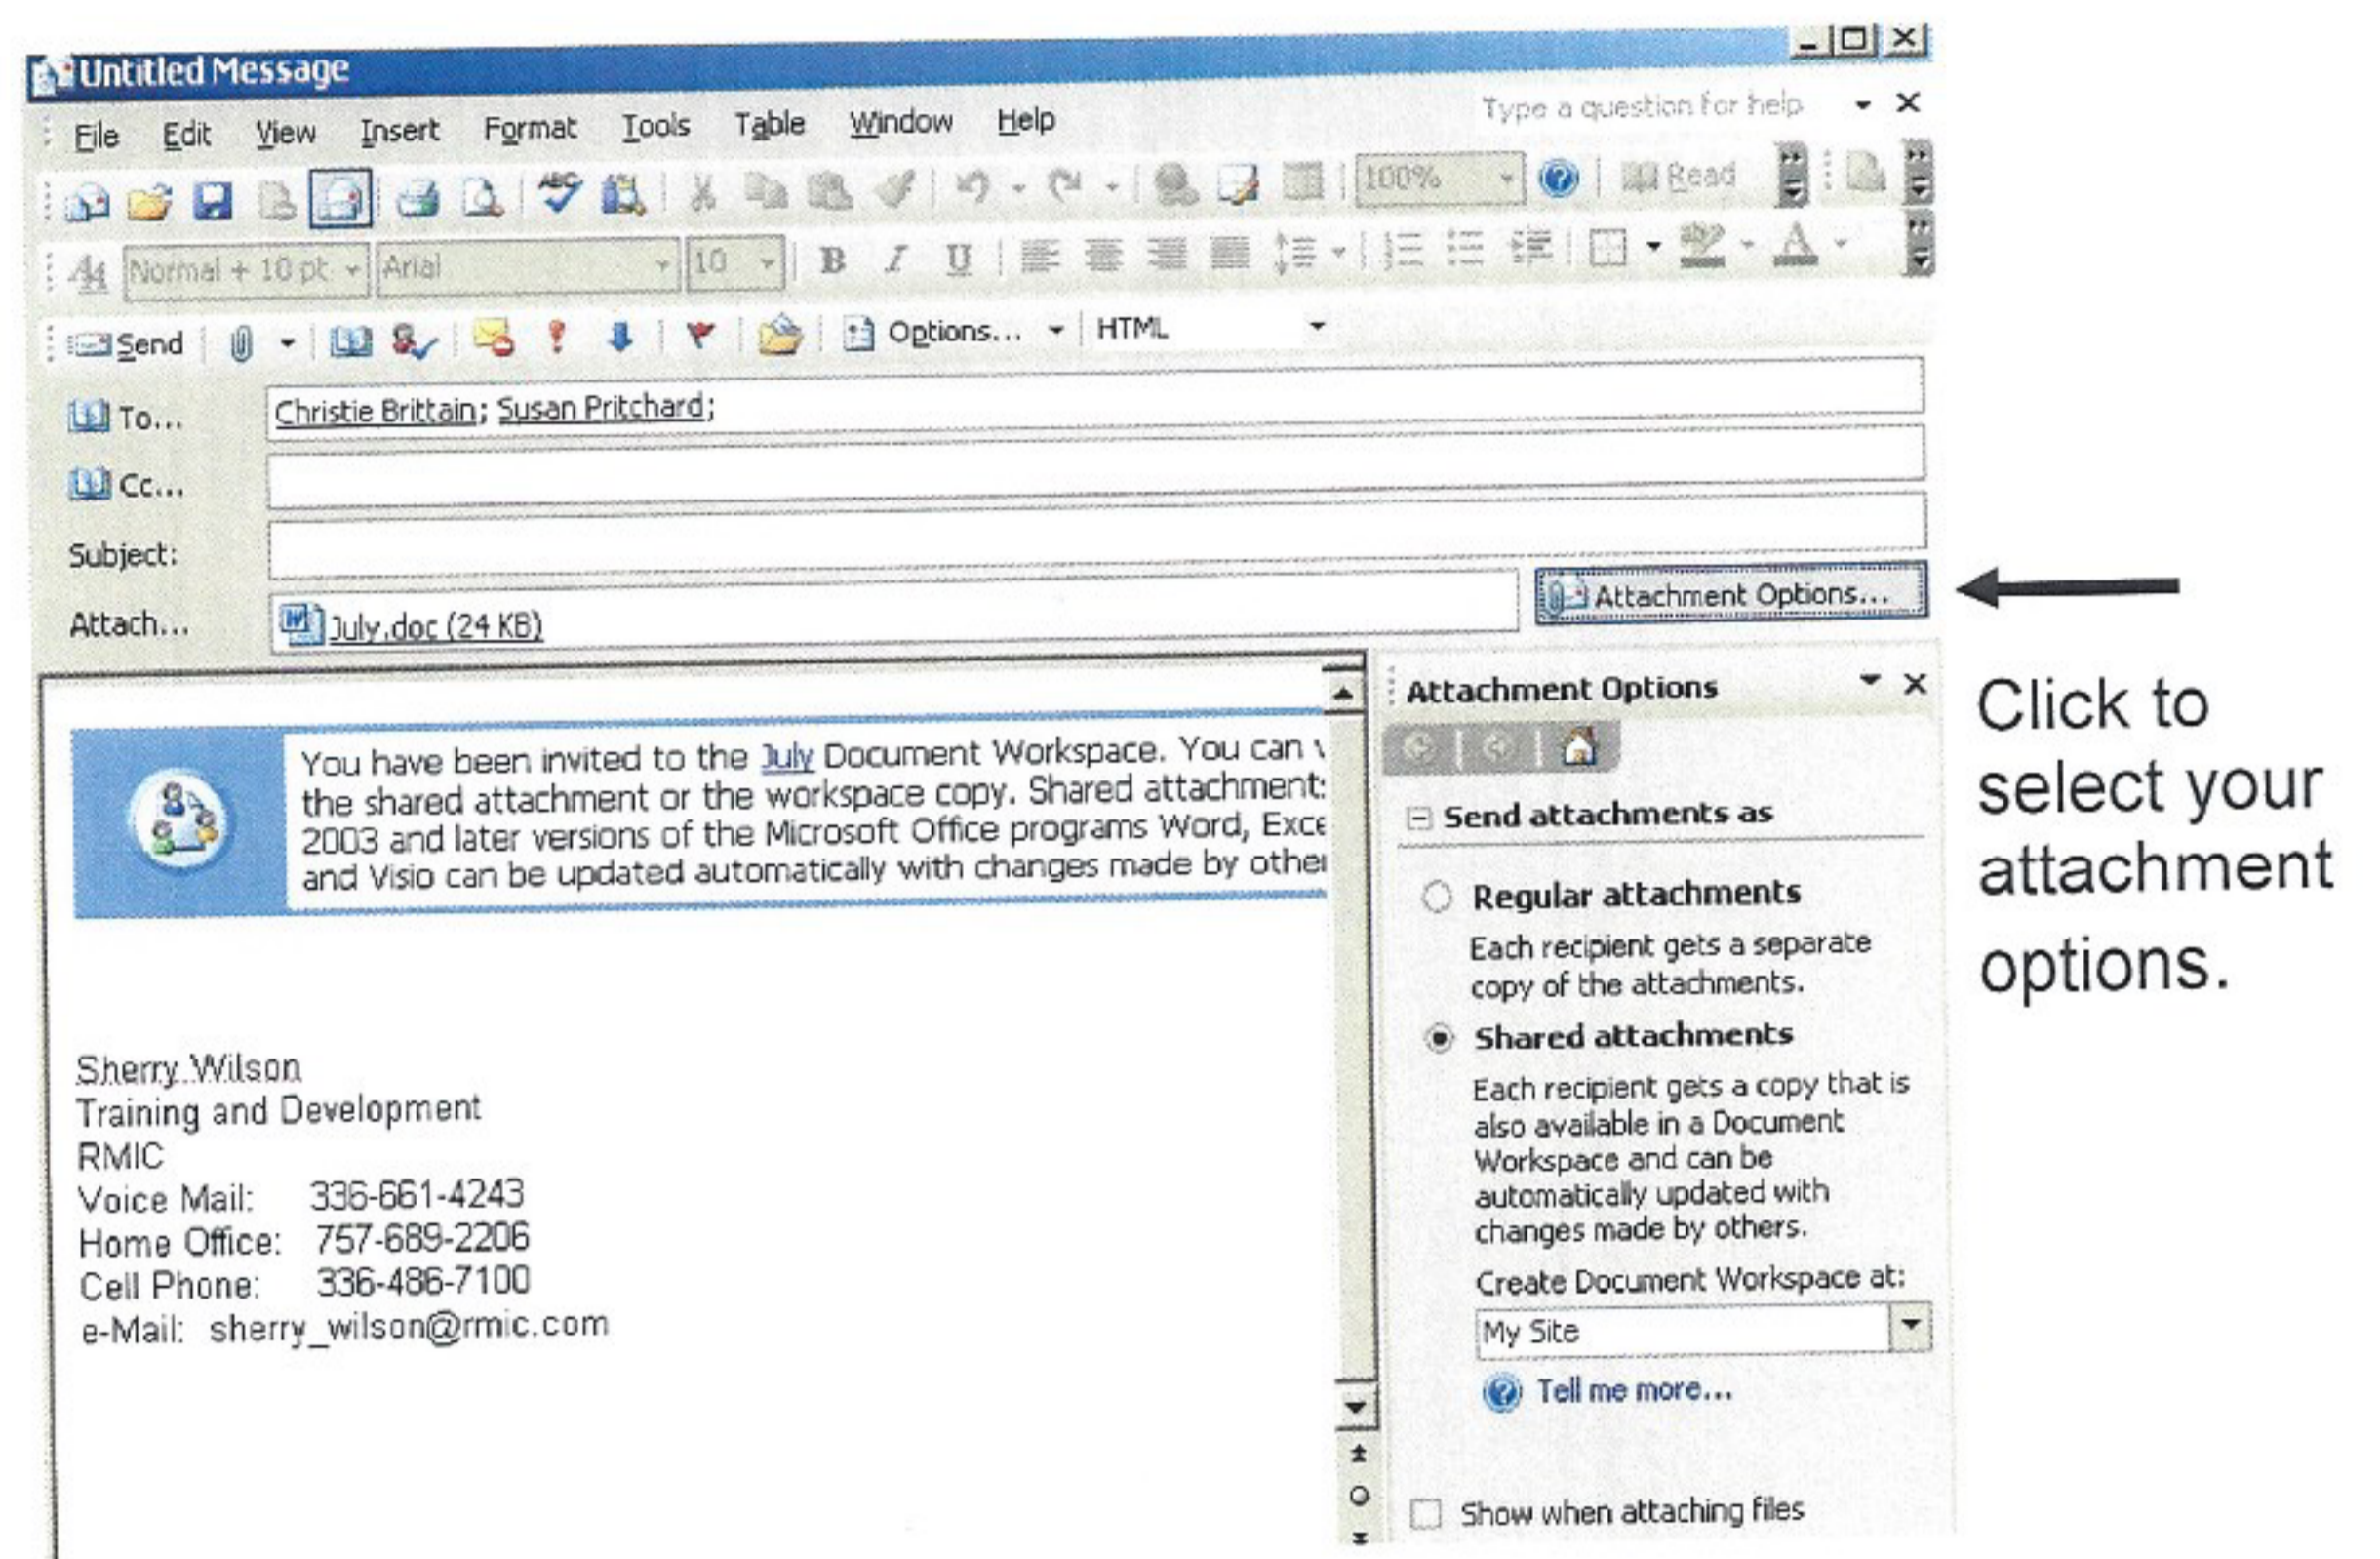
Untitled Message

File Edit View Insert Format Tools Table Window Help

Type a question for help

100% Read

Normal + 10 pt Arial 10

Send Options... HTML

To... Christie Brittain; Susan Pritchard;

Cc...

Subject:

Attach... July.doc (24 KB)

Attachment Options...

You have been invited to the July Document Workspace. You can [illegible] the shared attachment or the workspace copy. Shared attachment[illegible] 2003 and later versions of the Microsoft Office programs Word, Exce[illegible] and Visio can be updated automatically with changes made by othe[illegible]

Sherry Wilson
Training and Development
RMIC
Voice Mail: 336-661-4243
Home Office: 757-689-2206
Cell Phone: 336-486-7100
e-Mail: sherry_wilson@rmic.com

Attachment Options

Send attachments as

Regular attachments

Each recipient gets a separate copy of the attachments.

Shared attachments

Each recipient gets a copy that is also available in a Document Workspace and can be automatically updated with changes made by others.

Create Document Workspace at:

My Site

Tell me more...

Show when attaching files

Click to select your attachment options.